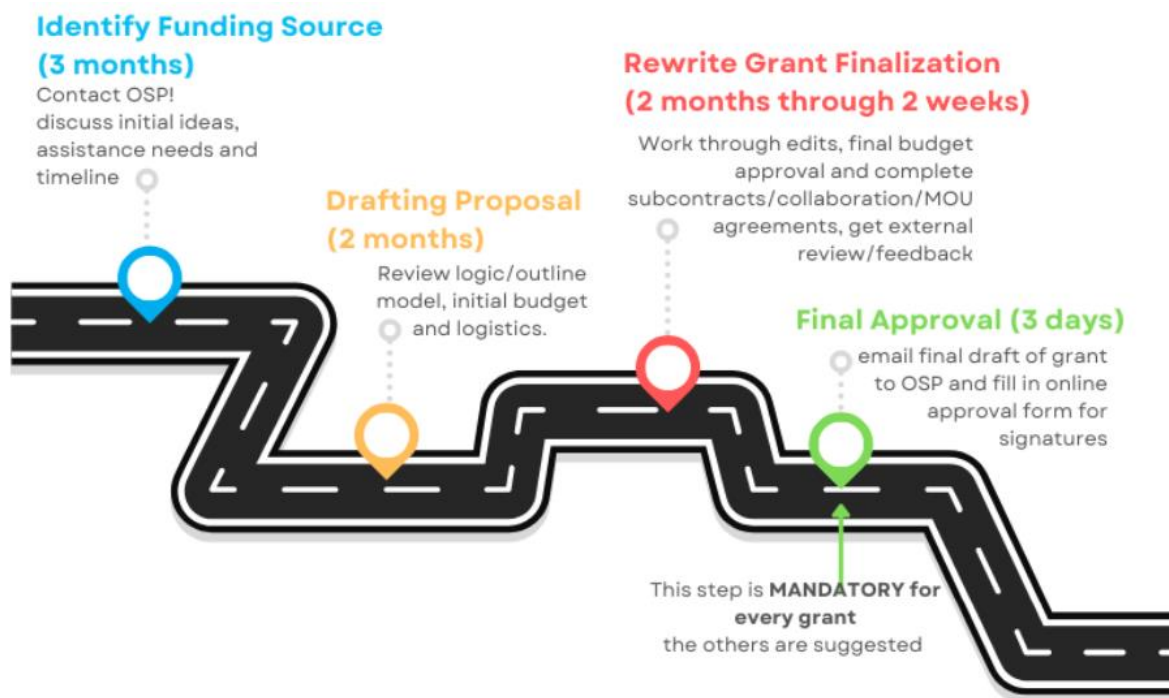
Identify Funding Source (3 months)
Contact OSP! discuss initial ideas, assistance needs and timeline

Drafting Proposal (2 months)
Review logic/outline model, initial budget and logistics.

Rewrite Grant Finalization (2 months through 2 weeks)
Work through edits, final budget approval and complete subcontracts/collaboration/MOU agreements, get external review/feedback

Final Approval (3 days)
email final draft of grant to OSP and fill in online approval form for signatures

This step is MANDATORY for every grant
the others are suggested